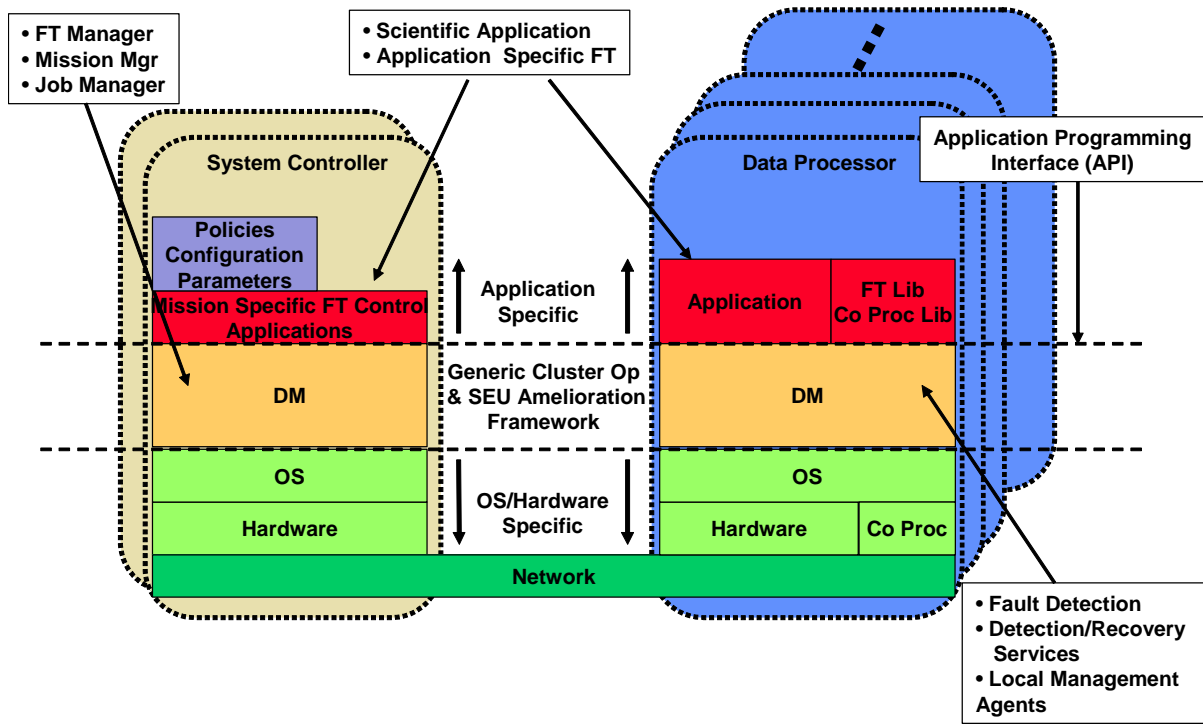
• FT Manager
• Mission Mgr
• Job Manager

• Scientific Application
• Application Specific FT

System Controller

Data Processor

Application Programming Interface (API)

Policies Configuration Parameters

Mission Specific FT Control Applications

Application Specific

Application

FT Lib
Co Proc Lib

DM

Generic Cluster Op & SEU Amelioration Framework

DM

OS

OS/Hardware Specific

OS

Hardware

Hardware

Co Proc

Network

• Fault Detection
• Detection/Recovery Services
• Local Management Agents